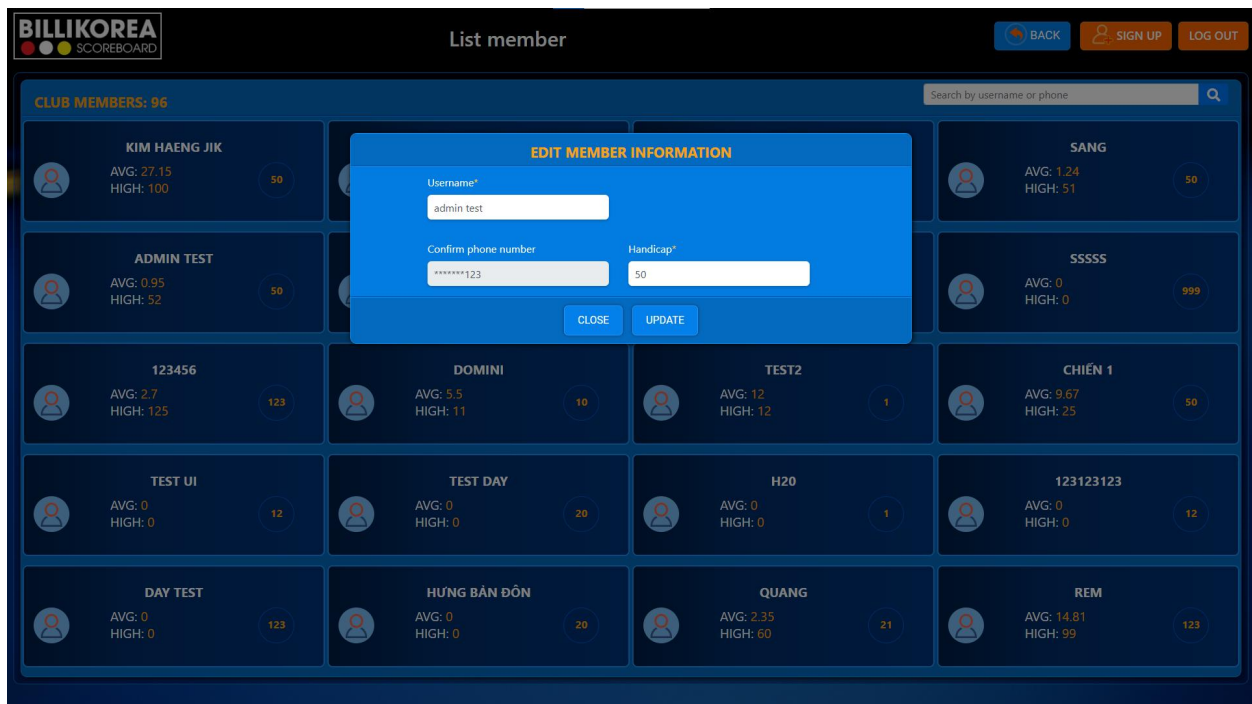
BILLIKOREA
SCOREBOARD

List member

BACK
SIGN UP
LOG OUT

CLUB MEMBERS: 96

Search by username or phone

KIM HAENG JIK
AVG: 27.15
HIGH: 100
50

SANG
AVG: 1.24
HIGH: 51
50

ADMIN TEST
AVG: 0.95
HIGH: 52
50

SSSSS
AVG: 0
HIGH: 0
999

EDIT MEMBER INFORMATION

Username*
admin test

Confirm phone number
*******123

Handicap*
50

CLOSE
UPDATE

123456
AVG: 2.7
HIGH: 125
123

DOMINI
AVG: 5.5
HIGH: 11
10

TEST2
AVG: 12
HIGH: 12
1

CHIẾN 1
AVG: 9.67
HIGH: 25
50

TEST UI
AVG: 0
HIGH: 0
12

TEST DAY
AVG: 0
HIGH: 0
20

H20
AVG: 0
HIGH: 0
1

123123123
AVG: 0
HIGH: 0
12

DAY TEST
AVG: 0
HIGH: 0
123

HƯNG BẢN ĐÔN
AVG: 0
HIGH: 0
20

QUANG
AVG: 2.35
HIGH: 60
21

REM
AVG: 14.81
HIGH: 99
123